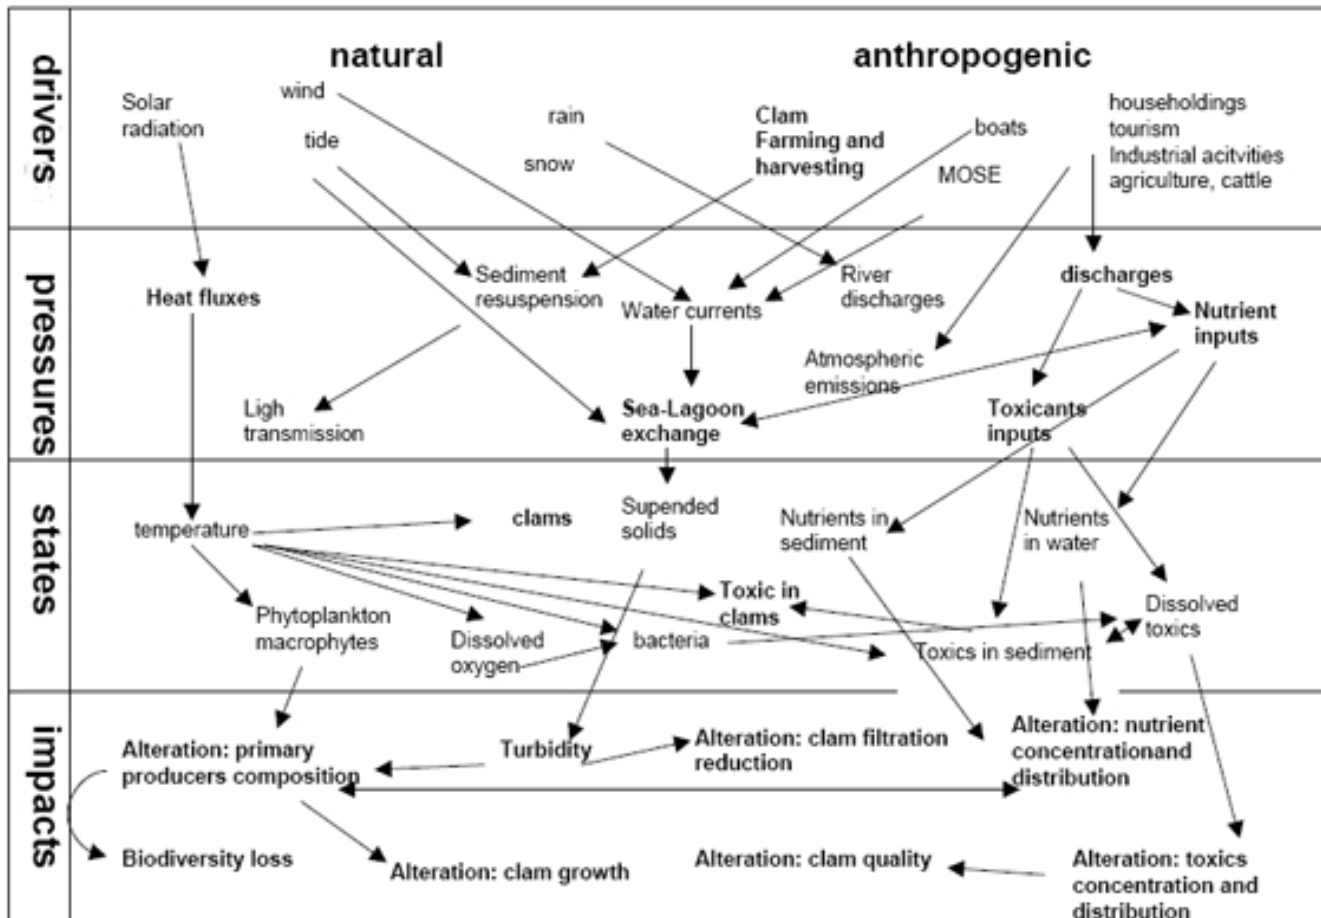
drivers

natural

anthropogenic

wind

Solar radiation

tide

rain

snow

Clam Farming and harvesting

boats

MOSE

householdings tourism Industrial acitvities agriculture, cattle

pressures

Heat fluxes

Sediment resuspension

Water currents

River discharges

discharges

Nutrient inputs

Atmospheric emissions

Ligh transmission

Sea-Lagoon exchange

Toxicants inputs

states

temperature

clams

Supended solids

Nutrients in sediment

Nutrients in water

Toxic in clams

Dissolved toxics

Phytoplankton macrophytes

Dissolved oxygen

bacteria

Toxics in sediment

impacts

Alteration: primary producers composition

Turbidity

Alteration: clam filtration reduction

Alteration: nutrient concentrationand distribution

Biodiversity loss

Alteration: clam growth

Alteration: clam quality

Alteration: toxics concentration and distribution